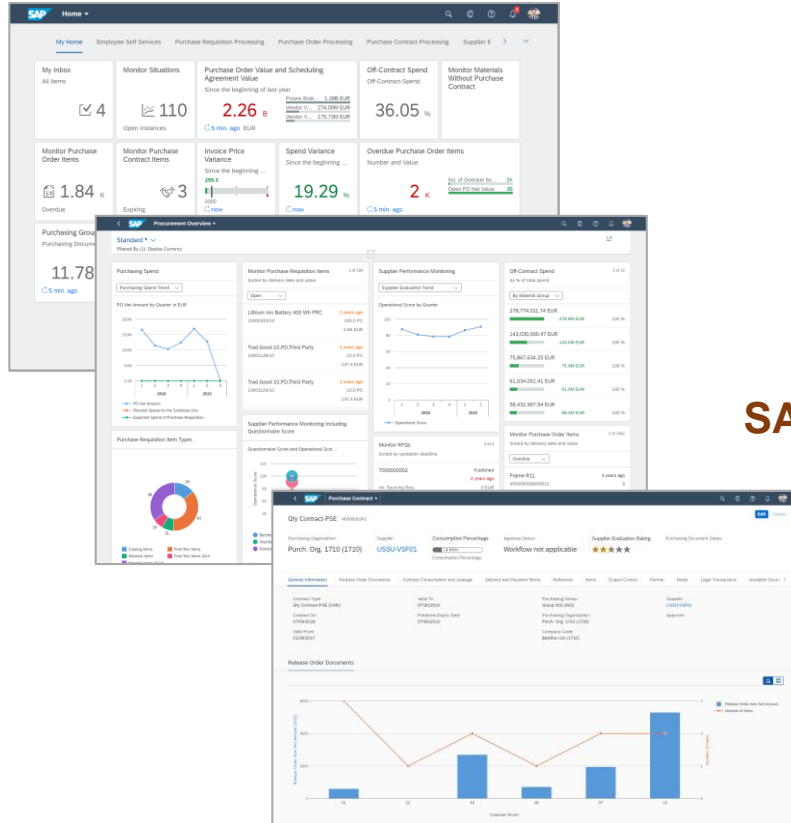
SAP Home

My Home Employee Self Services Purchase Requisition Processing Purchase Order Processing Purchase Contract Processing Supplier E

My Inbox
All Items
4

Monitor Situations
110
Open Instances

Purchase Order Value and Scheduling Agreement Value
Since the beginning of last year
2.26 B
5 min. ago EUR

Off-Contract Spend
Off-Contract-Spend
36.05 %

Monitor Materials Without Purchase Contract

Monitor Purchase Order Items
1.84 K
Overdue

Monitor Purchase Contract Items
3
Expiring

Invoice Price Variance
Since the beginning ...
now

Spend Variance
Since the beginning ...
19.29 %
now

Overdue Purchase Order Items
Number and Value
2 K
5 min. ago
No. of Overdue Ite... 2K
Open PO Net Value 39

Purchasing Group
Purchasing Docume
11.78
5 min. ago

SAP Procurement Overview

Standard
Filtered By (1): Display Currency

Purchasing Spend
Purchasing Spend Trend
PO Net Amount by Quarter in EUR
2016 2015

Monitor Purchase Requisition Items
Sorted by delivery date and value
Open
Lithium Ion Battery 400 Wh PRC
2 years ago
Trad Good 10,PD,Third Party
2 years ago
Trad Good 10,PD,Third Party
2 years ago

Supplier Performance Monitoring
Supplier Evaluation Trend
Operational Score by Quarter
Operational Score

Off-Contract Spend
as % of total spend
By Material Group
278,774,011.74 EUR
143,030,000.47 EUR
75,867,634.25 EUR
61,034,261.41 EUR
56,432,997.54 EUR

Purchase Requisition Item Types

Supplier Performance Monitoring Including Questionnaire Score
Questionnaire Score and Operational Scor...

Monitor RFQs
Sorted by quotation deadline
7000000002
Published
2 years ago

Monitor Purchase Order Items
Sorted by delivery date and value
Overdue
Frame-P11
2 years ago

SA

SAP Purchase Contract

Qty Contract-PSE
Purchasing Organization
Purch. Org. 1710 (1710)
Supplier
USSU-VSF01
Consumption Percentage
Approval Status
Workflow not applicable
Supplier Evaluation Rating
Purchasing Document Status

General Information Release Order Documents Contract Consumption and Leakage Delivery and Payment Terms Reference Items Output Control Partner Notes Legal Transactions Available Scen

Contract Type
Qty Contract PSE (OAK)
Valid To
07/30/2018
Purchasing Group
Supplier
USSU-VSF01
Created On
Predicted Expiry Date
Purchasing Organization
Purch. Org. 1710 (1710)
Approvers
Valid From
Company Code

Release Order Documents